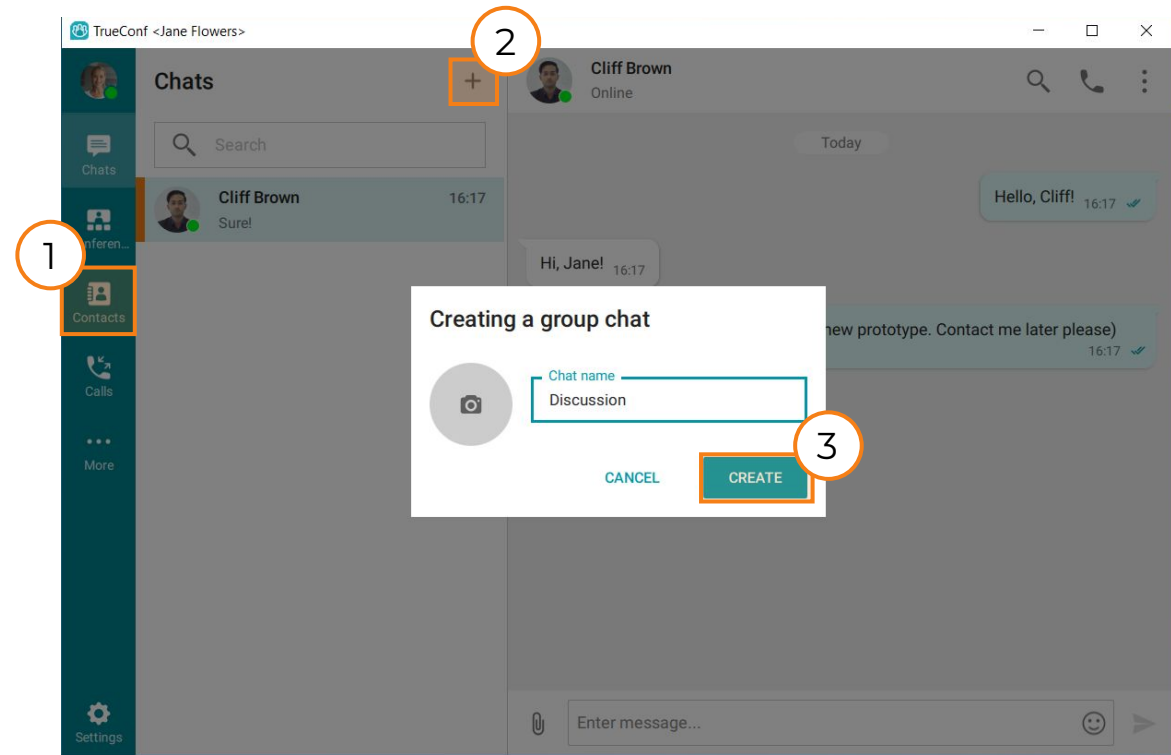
TrueConf <Jane Flowers>

Chats

Conferen...

1

Contacts

Calls

More

Settings

Chats

2

+

Search

Cliff Brown 16:17
Sure!

Cliff Brown
Online

Today

Hello, Cliff! 16:17

Hi, Jane! 16:17

new prototype. Contact me later please) 16:17

Creating a group chat

Chat name
Discussion

CANCEL

CREATE

3

Enter message...